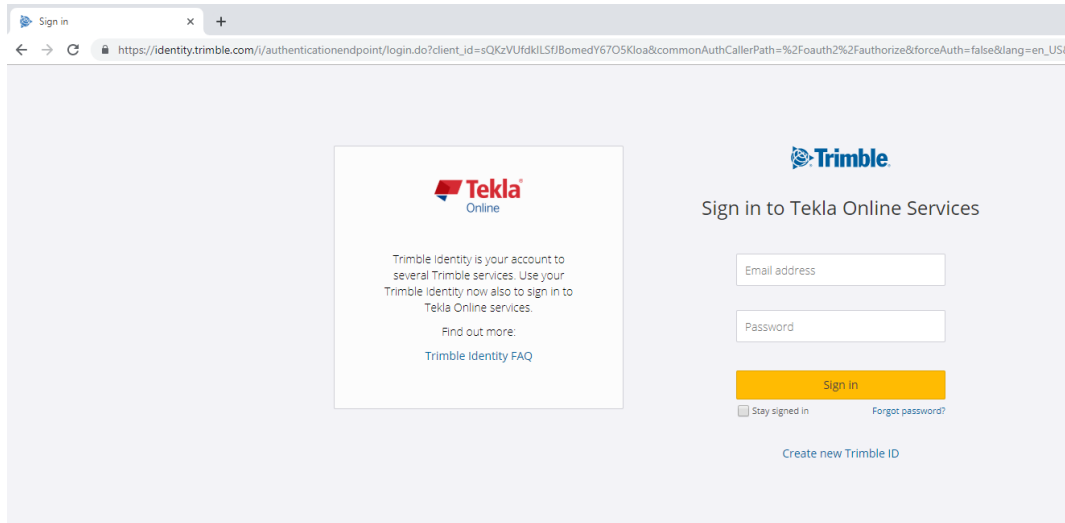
Sign in ×

https://identity.trimble.com/i/authenticationendpoint/login.do?client_id=sQKzVUfdkILSfJBomedY67O5Kloa&commonAuthCallerPath=%2Foauth2%2Fauthorize&forceAuth=false&lang=en_US

Tekla Online

Trimble Identity is your account to several Trimble services. Use your Trimble Identity now also to sign in to Tekla Online services.

Find out more:

Trimble Identity FAQ

Trimble.

Sign in to Tekla Online Services

Email address

Password

Sign in

Stay signed in

Forgot password?

Create new Trimble ID